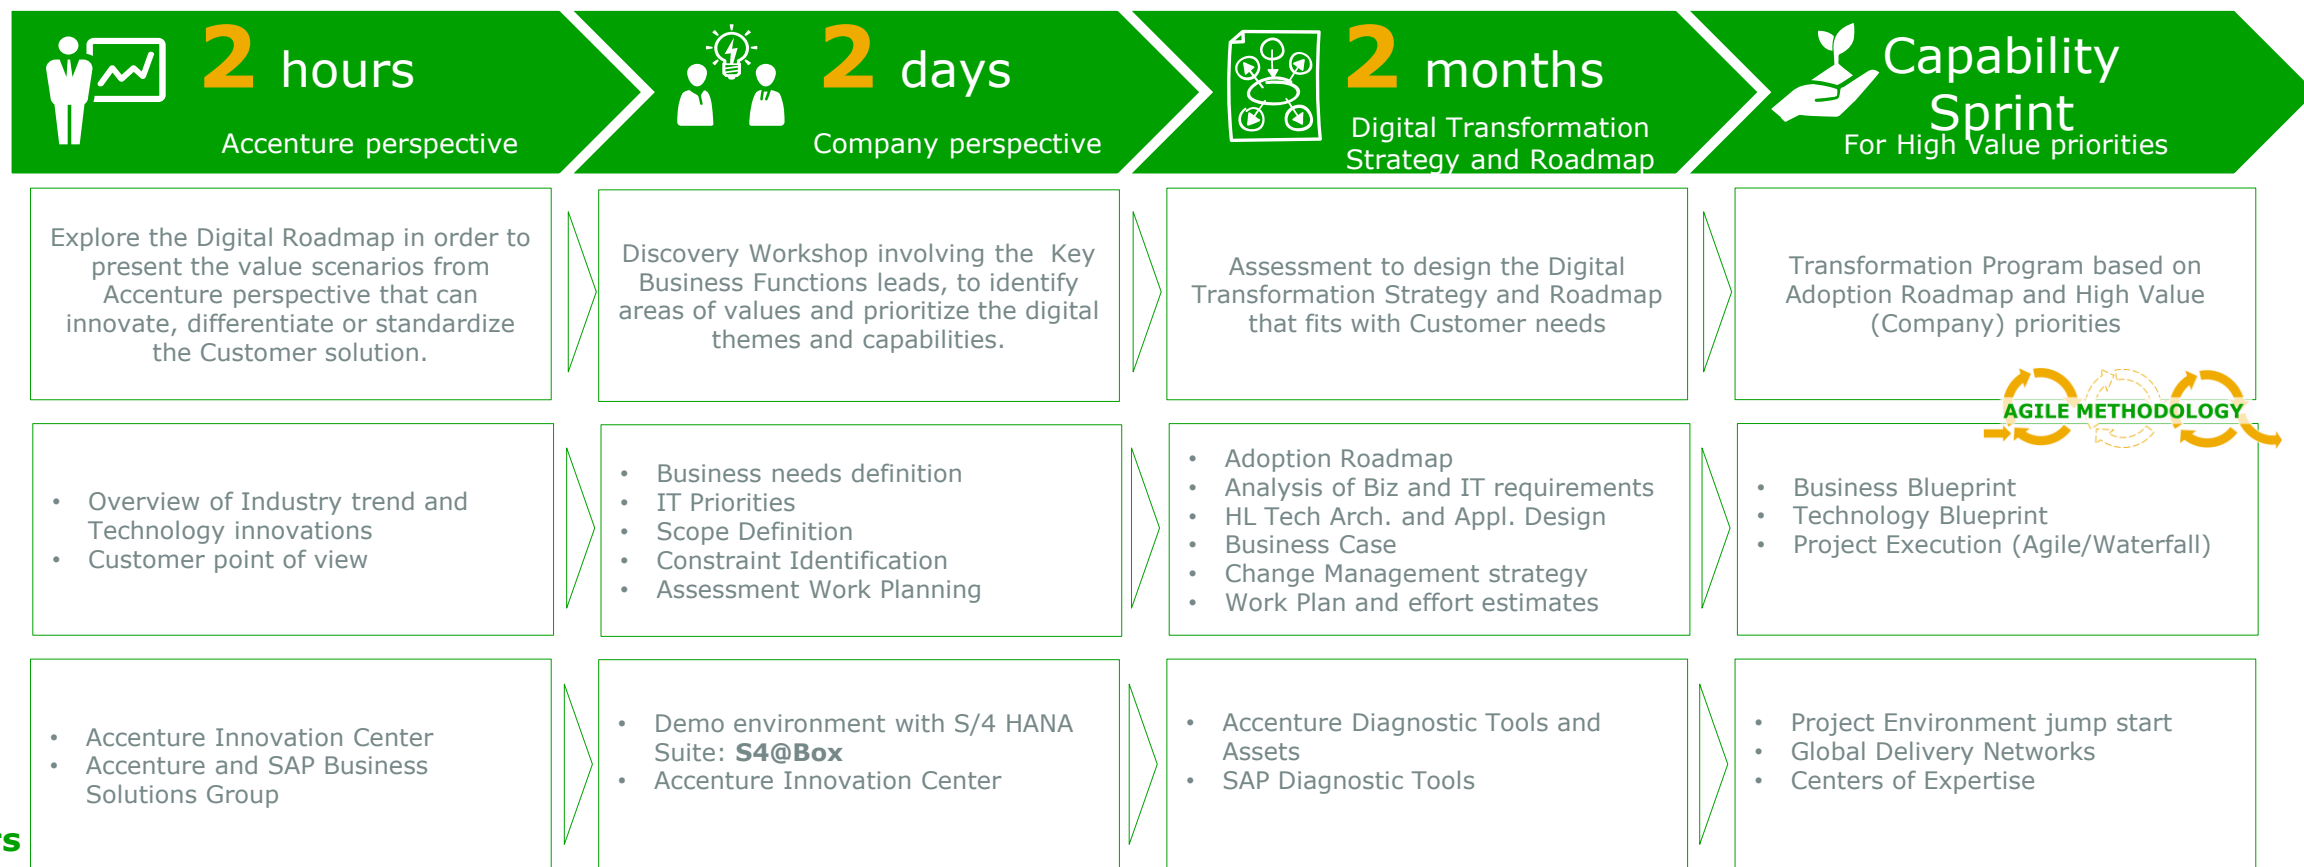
2 hours
Accenture perspective

2 days
Company perspective

2 months
Digital Transformation Strategy and Roadmap

Capability Sprint
For High Value priorities

Explore the Digital Roadmap in order to present the value scenarios from Accenture perspective that can innovate, differentiate or standardize the Customer solution.

Discovery Workshop involving the Key Business Functions leads, to identify areas of values and prioritize the digital themes and capabilities.

Assessment to design the Digital Transformation Strategy and Roadmap that fits with Customer needs

Transformation Program based on Adoption Roadmap and High Value (Company) priorities

AGILE METHODOLOGY

- Overview of Industry trend and Technology innovations
- Customer point of view

- Business needs definition
- IT Priorities
- Scope Definition
- Constraint Identification
- Assessment Work Planning

- Adoption Roadmap
- Analysis of Biz and IT requirements
- HL Tech Arch. and Appl. Design
- Business Case
- Change Management strategy
- Work Plan and effort estimates

- Business Blueprint
- Technology Blueprint
- Project Execution (Agile/Waterfall)

- Accenture Innovation Center
- Accenture and SAP Business Solutions Group

- Demo environment with S/4 HANA Suite: **S4@Box**
- Accenture Innovation Center

- Accenture Diagnostic Tools and Assets
- SAP Diagnostic Tools

- Project Environment jump start
- Global Delivery Networks
- Centers of Expertise

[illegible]s